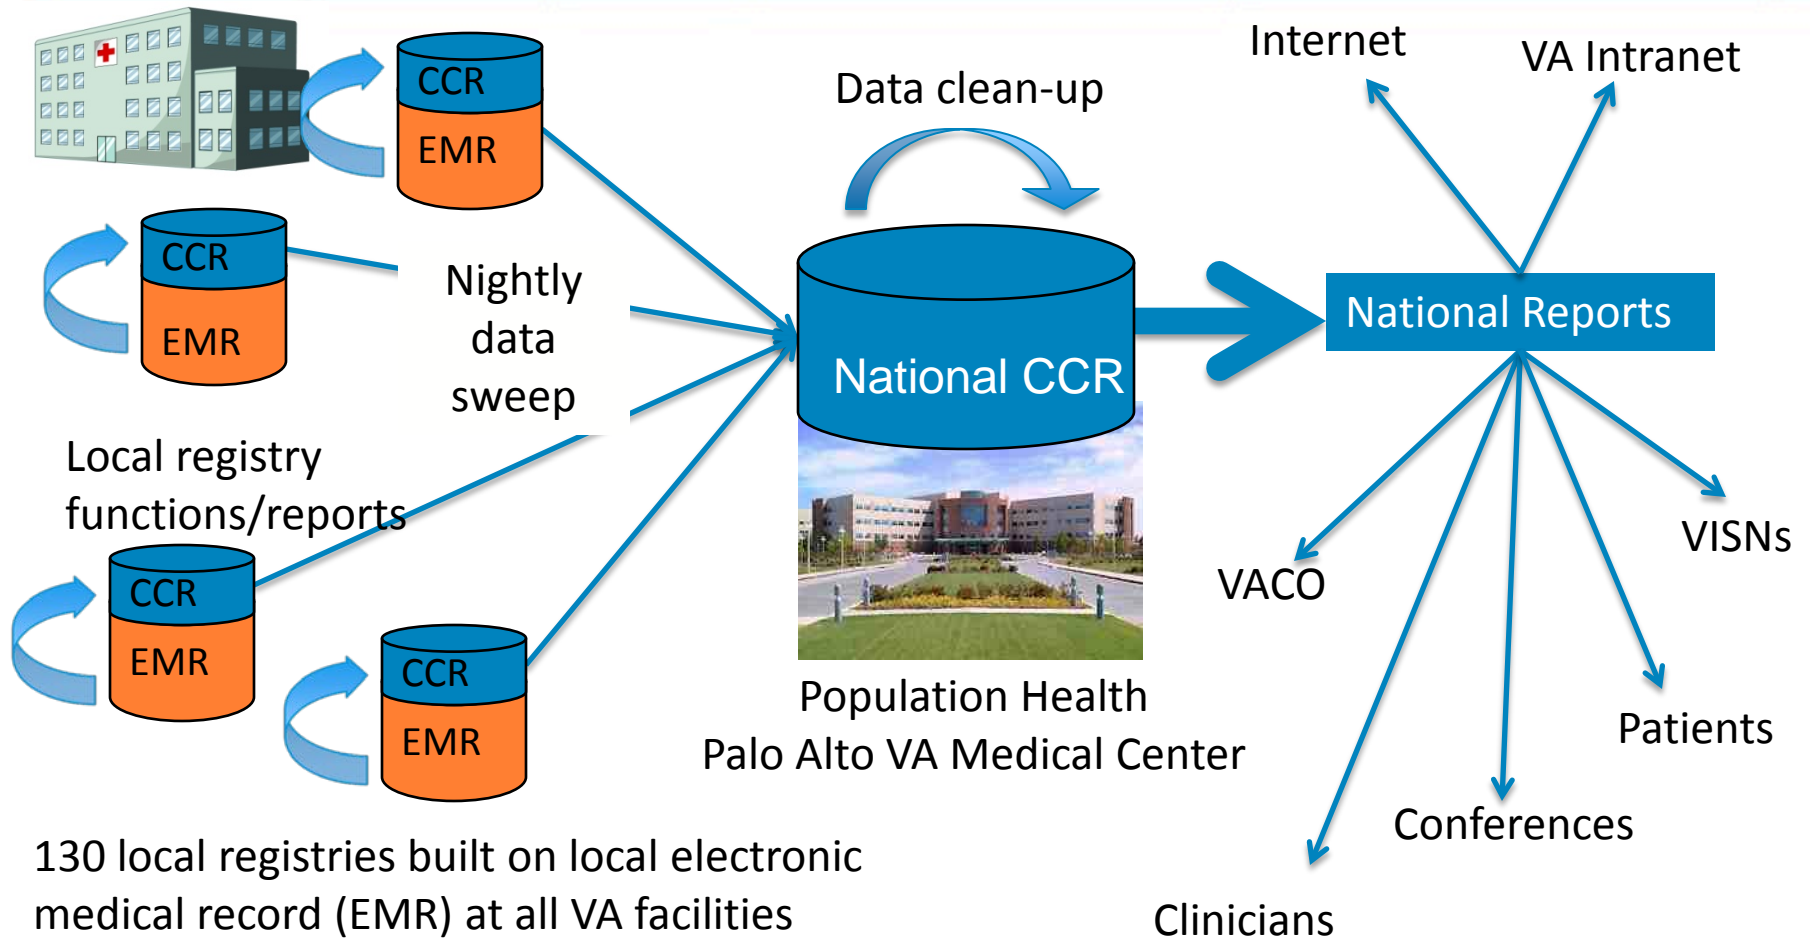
CCR
EMR

CCR
EMR

Nightly data sweep

Local registry functions/reports

CCR
EMR

CCR
EMR

Data clean-up

National CCR

Population Health
Palo Alto VA Medical Center

Internet

VA Intranet

National Reports

VISNs

VACO

Patients

Conferences

Clinicians

130 local registries built on local electronic medical record (EMR) at all VA facilities